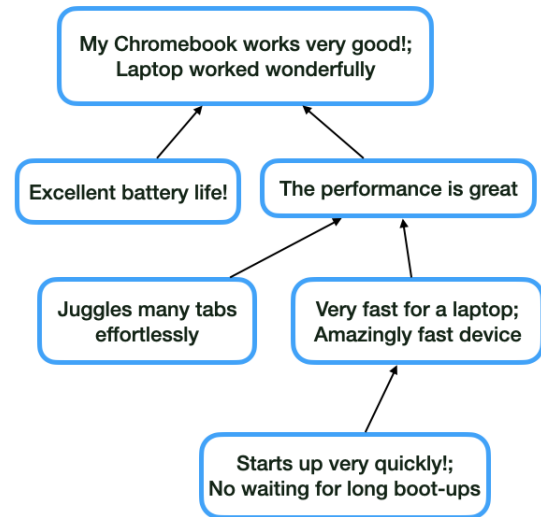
My Chromebook works very good!; Laptop worked wonderfully

Excellent battery life!

The performance is great

Juggles many tabs effortlessly

Very fast for a laptop; Amazingly fast device

Starts up very quickly!; No waiting for long boot-ups